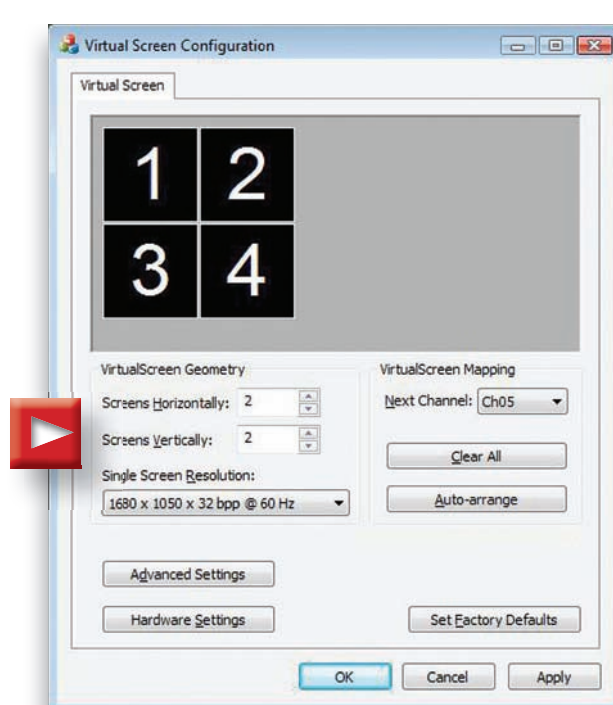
Virtual Screen Configuration

Virtual Screen

1 2
3 4

VirtualScreen Geometry

Screens Horizontally: 2

Screens Vertically: 2

Single Screen Resolution:

1680 x 1050 x 32 bpp @ 60 Hz

VirtualScreen Mapping

Next Channel: Ch05

Clear All

Auto-arrange

Advanced Settings

Hardware Settings

Set Factory Defaults

OK

Cancel

Apply